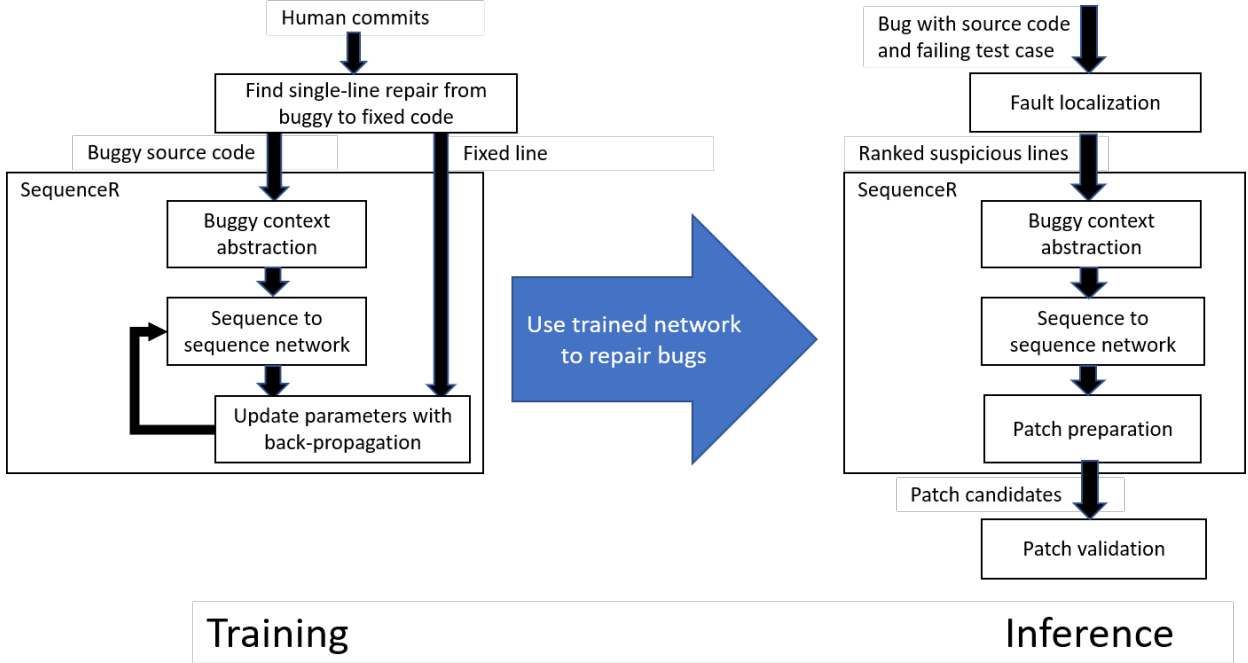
Human commits

Find single-line repair from buggy to fixed code

Buggy source code

Fixed line

SequenceR

Buggy context abstraction

Sequence to sequence network

Update parameters with back-propagation

Use trained network to repair bugs

Bug with source code and failing test case

Fault localization

Ranked suspicious lines

SequenceR

Buggy context abstraction

Sequence to sequence network

Patch preparation

Patch candidates

Patch validation

Training

Inference